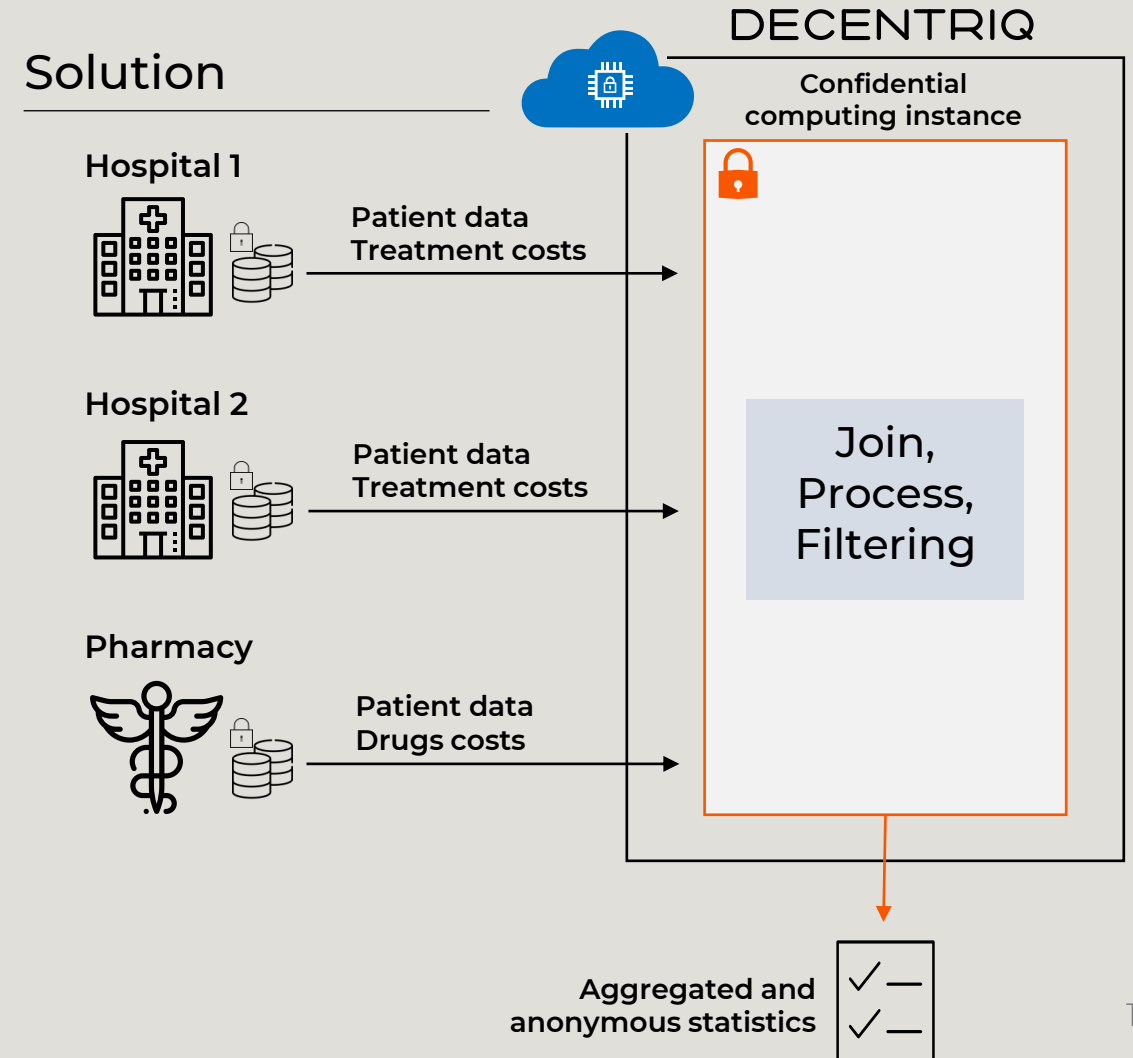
Solution

DECENTRIQ

Confidential computing instance

Hospital 1

Patient data
Treatment costs

Hospital 2

Patient data
Treatment costs

Pharmacy

Patient data
Drugs costs

Join,
Process,
Filtering

Aggregated and anonymous statistics